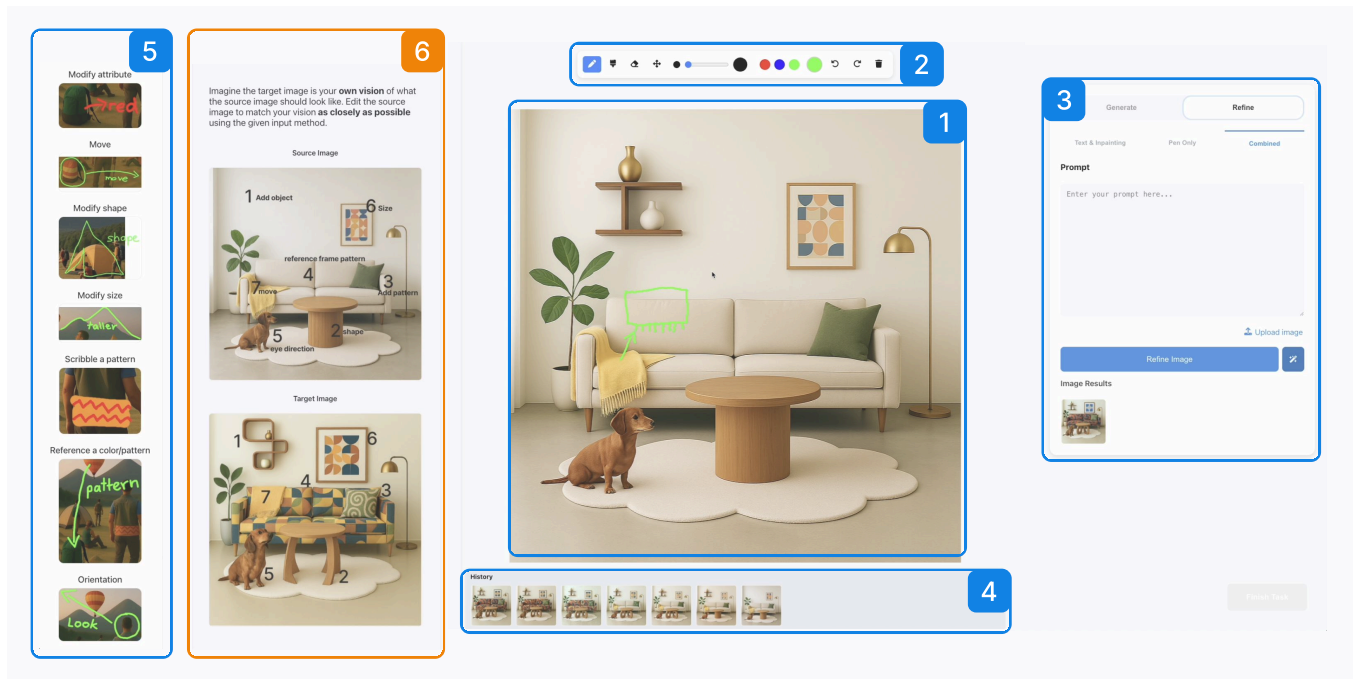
5

Modify attribute

red

Move

move

Modify shape

shape

Modify size

taller

Scribble a pattern

Reference a color/pattern

pattern

Orientation

Look

6

Imagine the target image is your **own vision** of what the source image should look like. Edit the source image to match your vision **as closely as possible** using the given input method.

Source Image

1 Add object

6 Size

reference frame pattern

4

3 Add pattern

7 move

2 shape

5 eye direction

Target Image

1

6

7

4

3

5

2

2

1

3

Generate

Refine

Text & Inpainting

Pen Only

Combined

Prompt

Enter your prompt here...

Upload image

Refine Image

Image Results

4

History

Finish Task